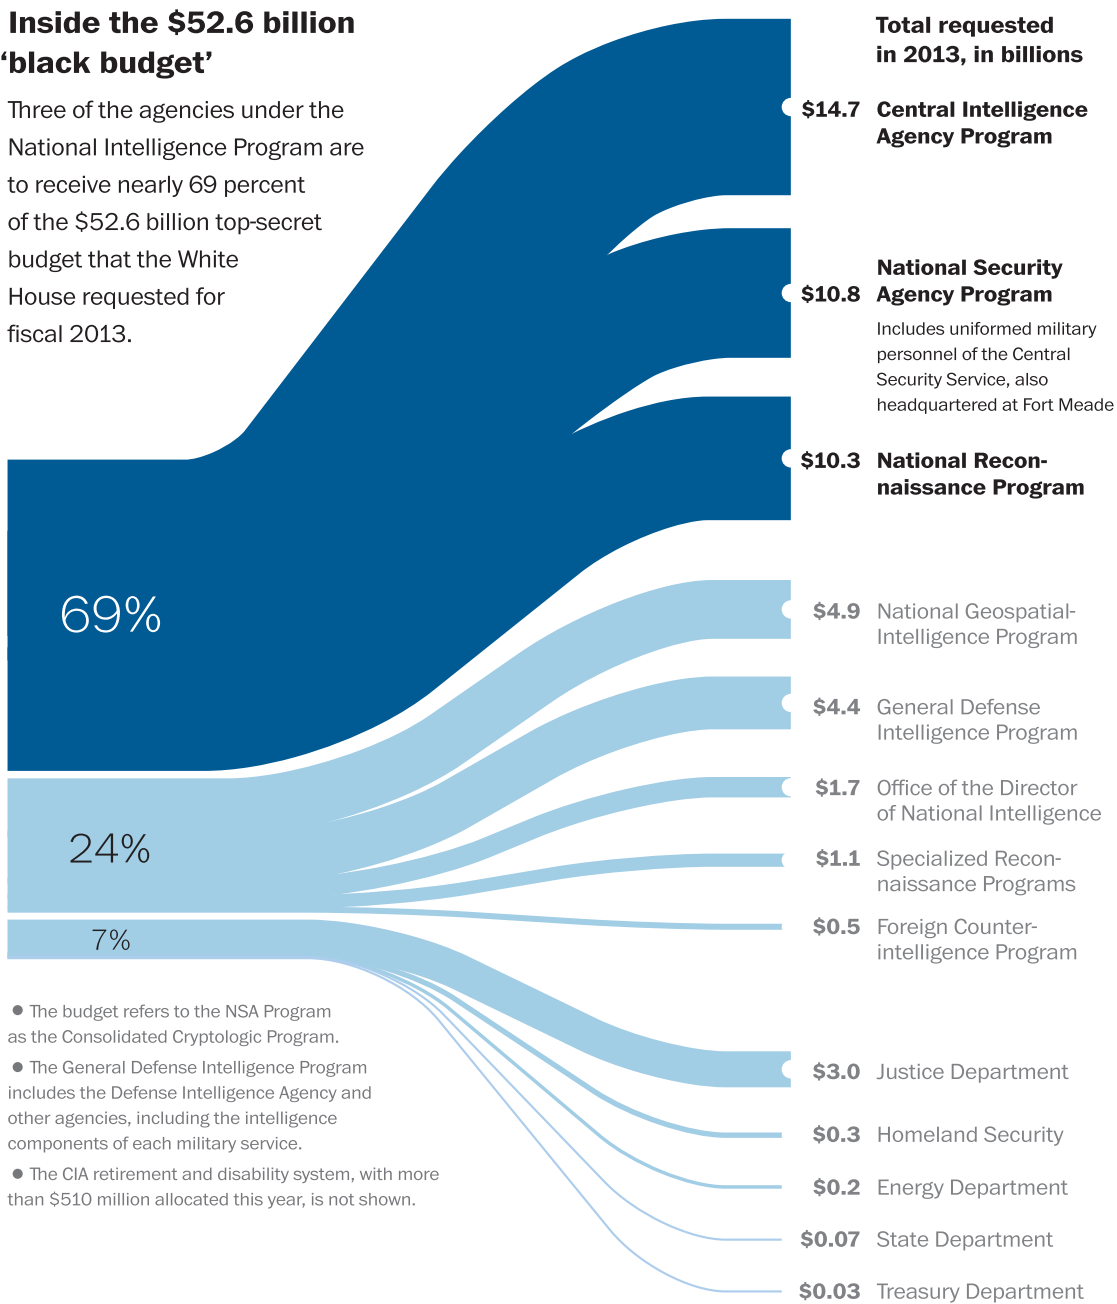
**Inside the \$52.6 billion ‘black budget’**

Three of the agencies under the National Intelligence Program are to receive nearly 69 percent of the \$52.6 billion top-secret budget that the White House requested for fiscal 2013.

69%

24%

7%

● The budget refers to the NSA Program as the Consolidated Cryptologic Program.

● The General Defense Intelligence Program includes the Defense Intelligence Agency and other agencies, including the intelligence components of each military service.

● The CIA retirement and disability system, with more than \$510 million allocated this year, is not shown.

Total requested in 2013, in billions

\$14.7 Central Intelligence Agency Program

\$10.8 National Security Agency Program

Includes uniformed military personnel of the Central Security Service, also headquartered at Fort Meade

\$10.3 National Reconnaissance Program

\$4.9 National Geospatial-Intelligence Program

\$4.4 General Defense Intelligence Program

\$1.7 Office of the Director of National Intelligence

\$1.1 Specialized Reconnaissance Programs

\$0.5 Foreign Counterintelligence Program

\$3.0 Justice Department

\$0.3 Homeland Security

\$0.2 Energy Department

\$0.07 State Department

\$0.03 Treasury Department